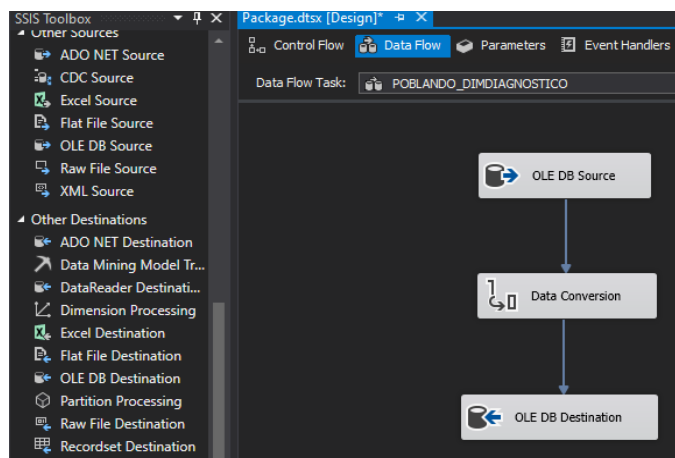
SSIS Toolbox
Other Sources
ADO NET Source
CDC Source
Excel Source
Flat File Source
OLE DB Source
Raw File Source
XML Source
Other Destinations
ADO NET Destination
Data Mining Model Tr...
DataReader Destinati...
Dimension Processing
Excel Destination
Flat File Destination
OLE DB Destination
Partition Processing
Raw File Destination
Recordset Destination

Package.dtsx [Design]*
Control Flow
Data Flow
Parameters
Event Handlers
Data Flow Task: POBLANDO_DIMDIAGNOSTICO

OLE DB Source
Data Conversion
OLE DB Destination